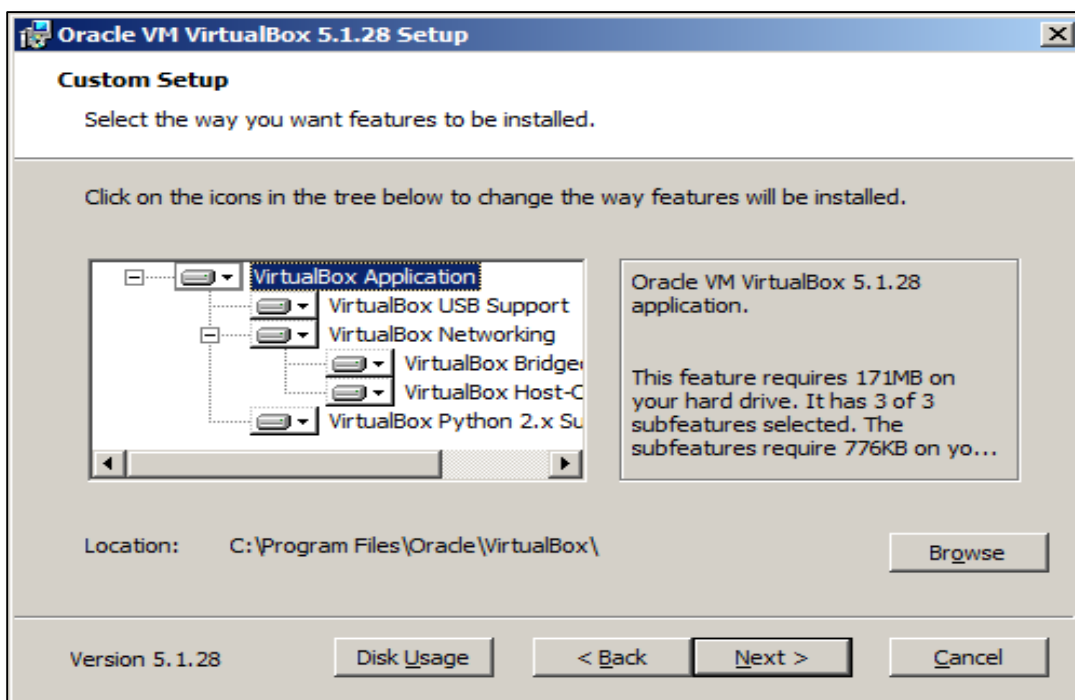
Oracle VM VirtualBox 5.1.28 Setup

Custom Setup

Select the way you want features to be installed.

Click on the icons in the tree below to change the way features will be installed.

VirtualBox Application
VirtualBox USB Support
VirtualBox Networking
VirtualBox Bridge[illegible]
VirtualBox Host-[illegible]
VirtualBox Python 2.x Su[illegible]

Oracle VM VirtualBox 5.1.28 application.

This feature requires 171MB on your hard drive. It has 3 of 3 subfeatures selected. The subfeatures require 776KB on yo...

Location: C:\Program Files\Oracle\VirtualBox\

Browse

Version 5.1.28

Disk Usage

< Back

Next >

Cancel